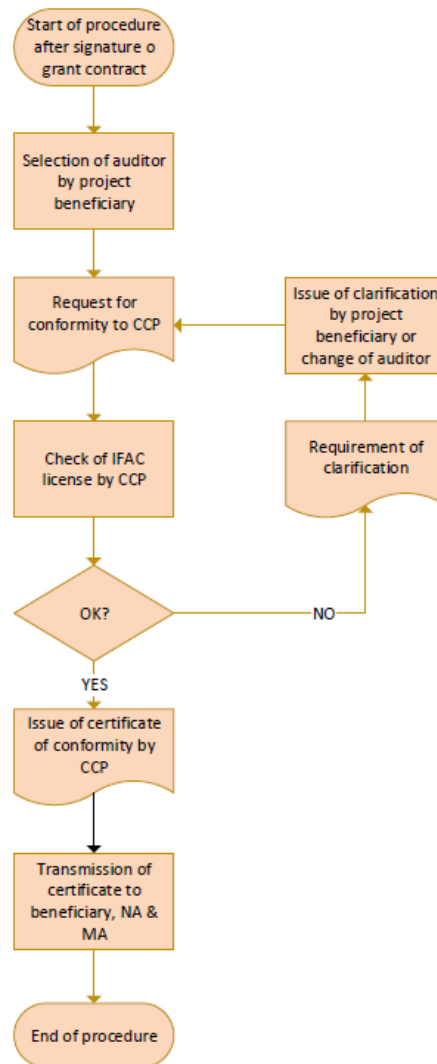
Start of procedure after signature o grant contract

Selection of auditor by project beneficiary

Request for conformity to CCP

Issue of clarification by project beneficiary or change of auditor

Check of IFAC license by CCP

Requirement of clarification

OK?

NO

YES

Issue of certificate of conformity by CCP

Transmission of certificate to beneficiary, NA & MA

End of procedure